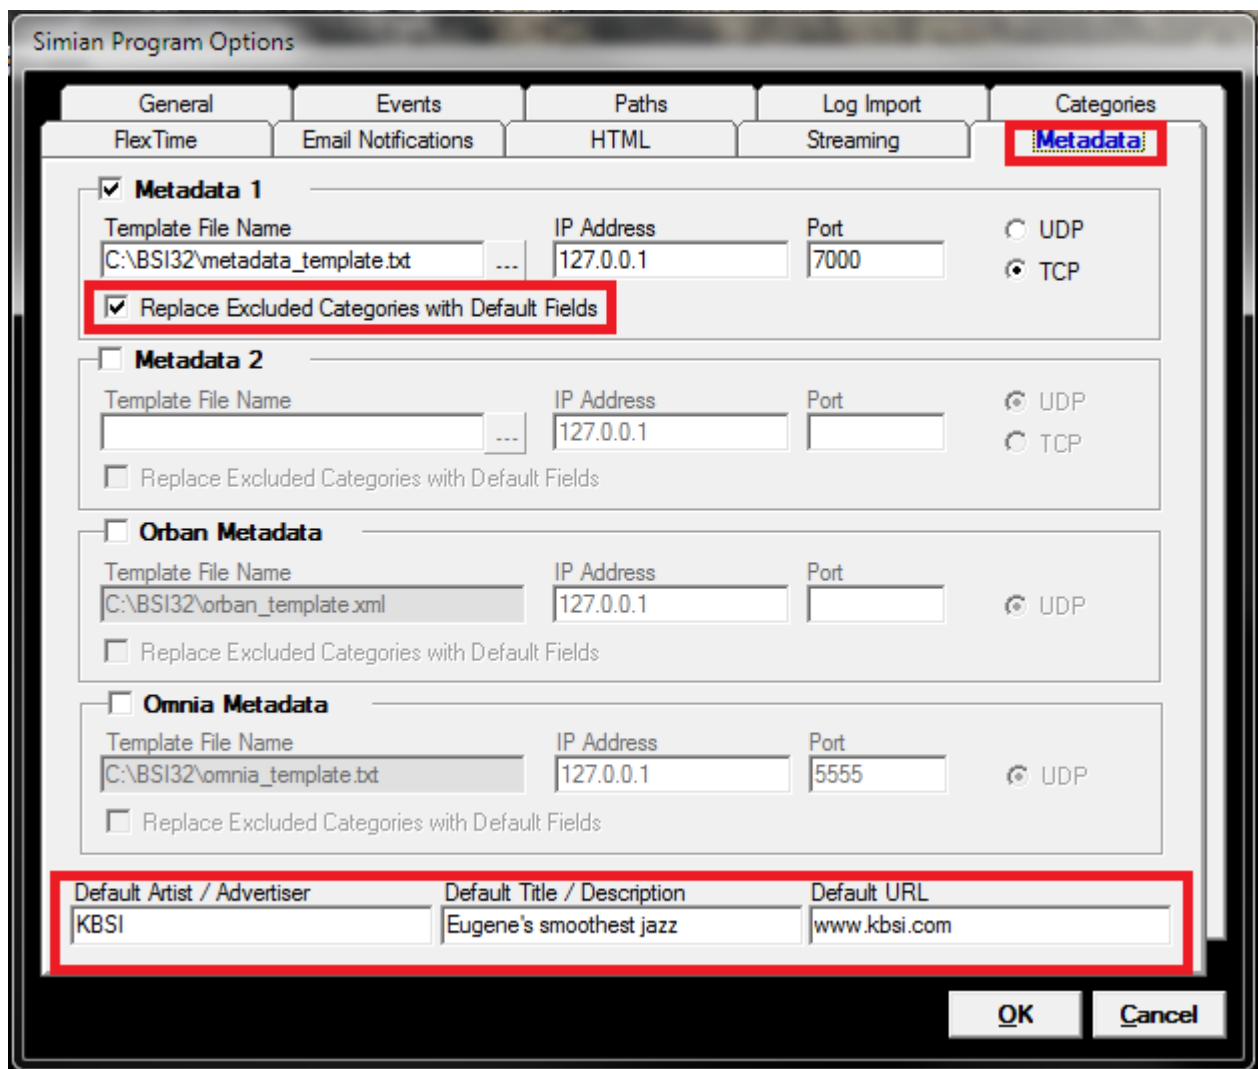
Simian Program Options

General | Events | Paths | Log Import | Categories
FlexTime | Email Notifications | HTML | Streaming | Metadata

Metadata 1
Template File Name
C:\BSI32\metadata_template.txt ...
IP Address
127.0.0.1
Port
7000
UDP
TCP
Replace Excluded Categories with Default Fields

Metadata 2
Template File Name
...
IP Address
127.0.0.1
Port
UDP
TCP
Replace Excluded Categories with Default Fields

Orban Metadata
Template File Name
C:\BSI32\orban_template.xml
IP Address
127.0.0.1
Port
UDP
Replace Excluded Categories with Default Fields

Omnia Metadata
Template File Name
C:\BSI32\omnia_template.txt
IP Address
127.0.0.1
Port
5555
UDP
Replace Excluded Categories with Default Fields

Default Artist / Advertiser
KBSI
Default Title / Description
Eugene's smoothest jazz
Default URL
www.kbsi.com

OK
Cancel